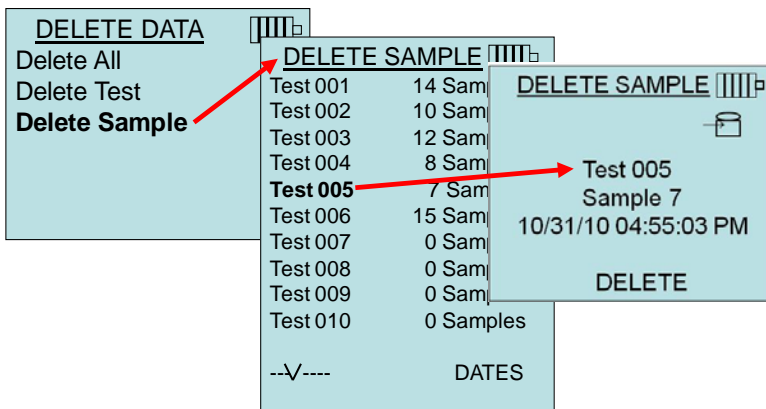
DELETE DATA
Delete All
Delete Test
Delete Sample

DELETE SAMPLE
Test 001 14 Samp
Test 002 10 Samp
Test 003 12 Samp
Test 004 8 Samp
Test 005 7 Sam
Test 006 15 Samp
Test 007 0 Samp
Test 008 0 Samp
Test 009 0 Samp
Test 010 0 Samples
--√---- DATES

DELETE SAMPLE
Test 005
Sample 7
10/31/10 04:55:03 PM
DELETE